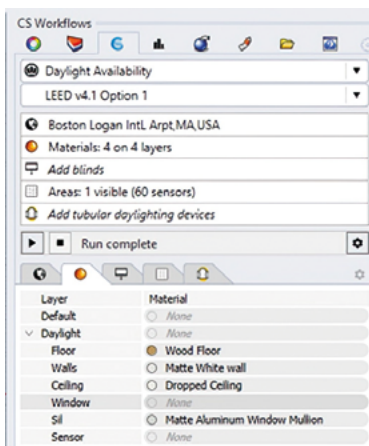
CS Workflows

Daylight Availability

LEED v4.1 Option 1

Boston Logan IntL Arpt,MA,USA

Materials: 4 on 4 layers

Add blinds

Areas: 1 visible (60 sensors)

Add tubular daylighting devices

Run complete

| Layer | Material |
|---|---|
| Default | None |
| Daylight | None |
| Floor | Wood Floor |
| Walls | Matte White wall |
| Ceiling | Dropped Ceiling |
| Window | None |
| Sil | Matte Aluminum Window Mullion |
| Sensor | None |